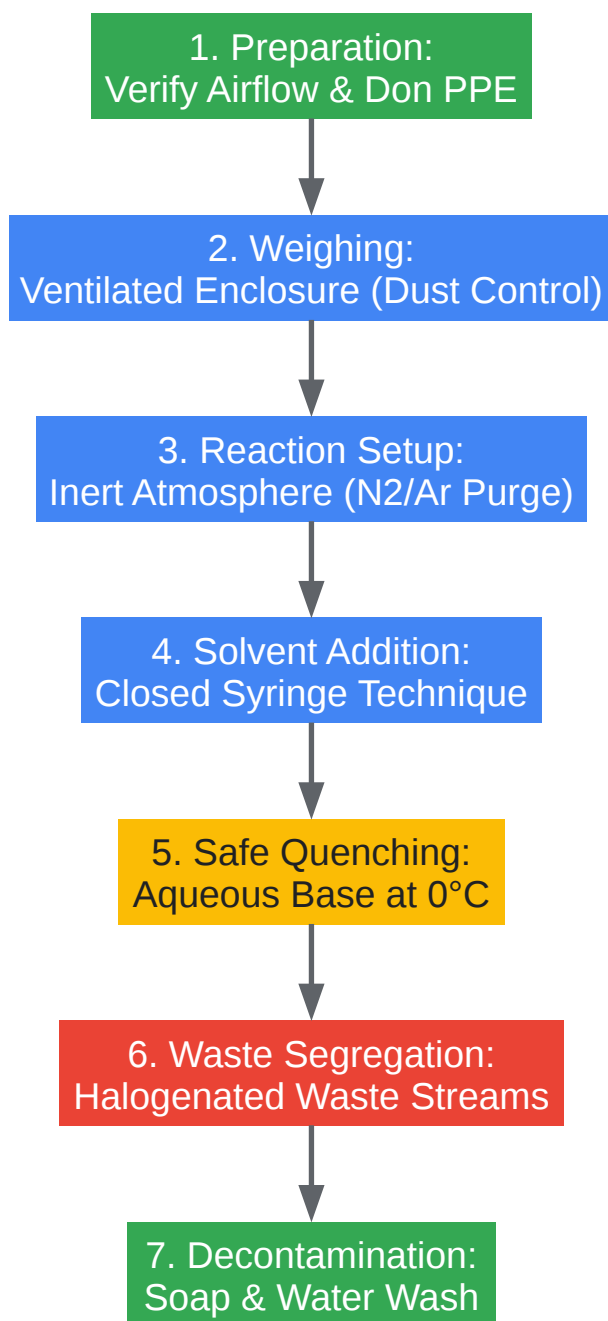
1. Preparation:
Verify Airflow & Don PPE

2. Weighing:
Ventilated Enclosure (Dust Control)

3. Reaction Setup:
Inert Atmosphere (N2/Ar Purge)

4. Solvent Addition:
Closed Syringe Technique

5. Safe Quenching:
Aqueous Base at 0°C

6. Waste Segregation:
Halogenated Waste Streams

7. Decontamination:
Soap & Water Wash